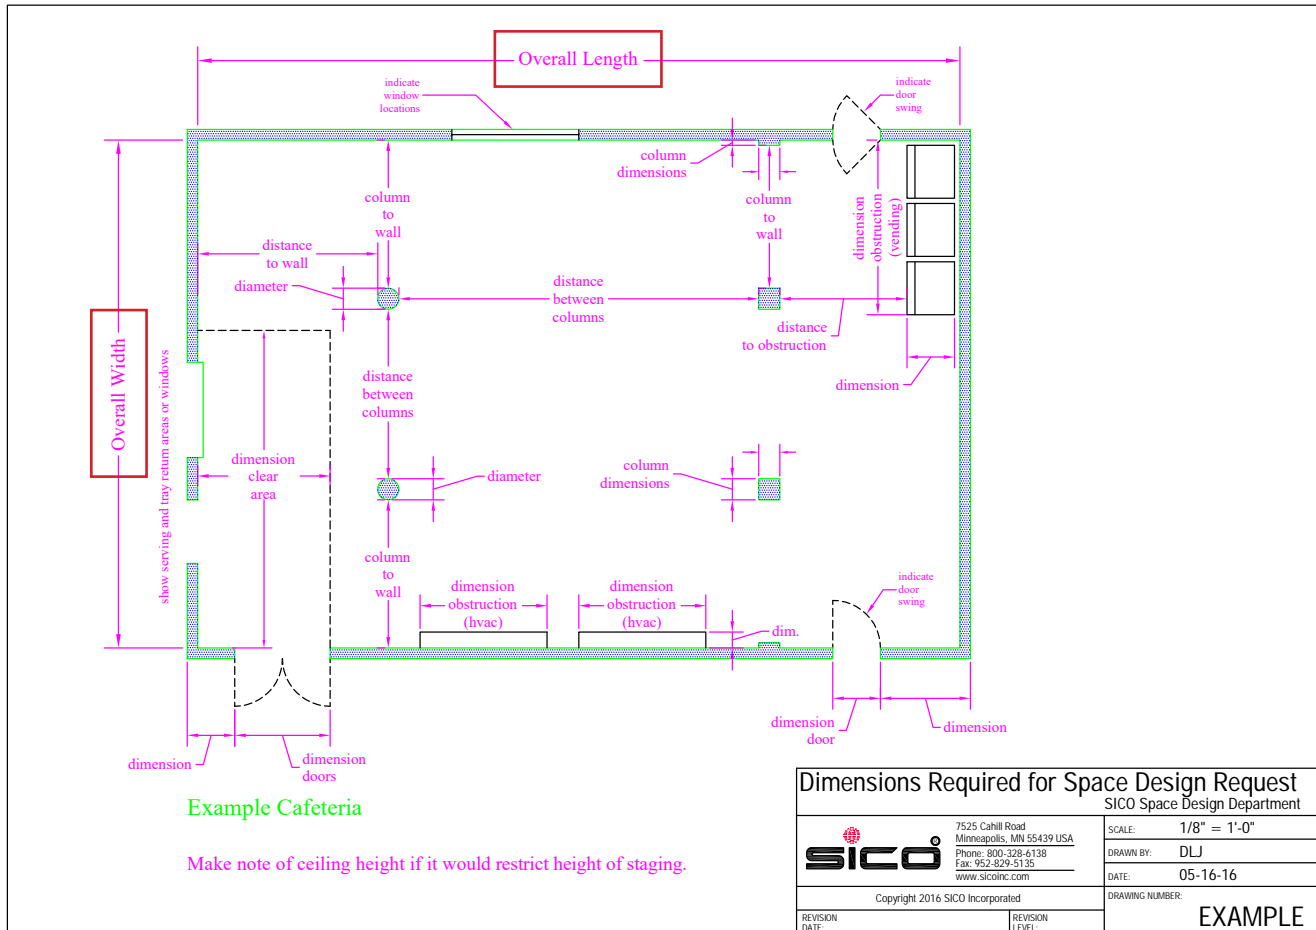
Overall Length

indicate window locations

indicate door swing

column dimensions

column to wall

column to wall

dimension obstruction (vending)

distance to wall

diameter

distance between columns

distance to obstruction

dimension

Overall Width

show serving and tray return areas or windows

distance between columns

dimension clear area

diameter

column dimensions

column to wall

dimension obstruction (hvac)

dimension obstruction (hvac)

dim.

indicate door swing

dimension door

dimension

dimension

dimension doors

Example Cafeteria

Make note of ceiling height if it would restrict height of staging.

Dimensions Required for Space Design Request
SICO Space Design Department

SICO

7525 Cahill Road
Minneapolis, MN 55439 USA
Phone: 800-328-6138
Fax: 952-829-5135
www.sicoinc.com

SCALE: 1/8" = 1'-0"
DRAWN BY: DLJ
DATE: 05-16-16

Copyright 2016 SICO Incorporated

DRAWING NUMBER:
EXAMPLE

REVISION DATE:
REVISION LEVEL: